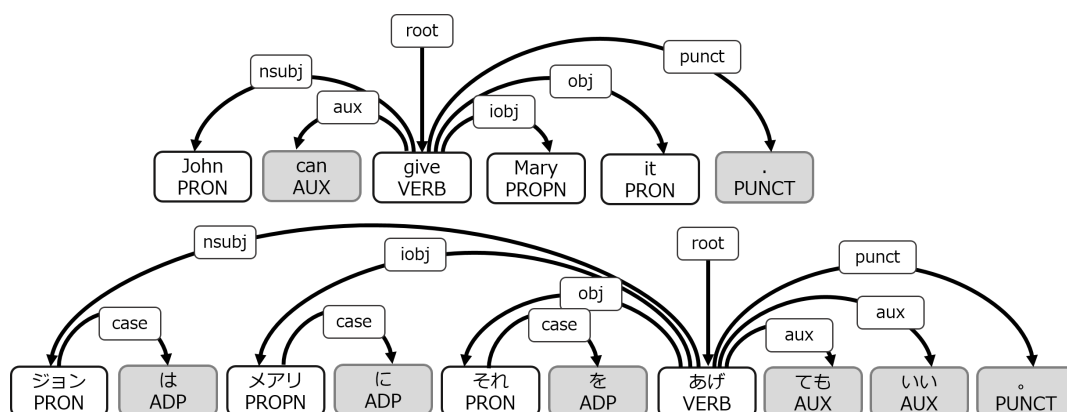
root

nsubj

punct

obj

aux

iobj

John PRON

can AUX

give VERB

Mary PROPN

it PRON

. PUNCT

nsubj

iobj

root

punct

obj

case

case

case

aux

aux

ジョン PRON

は ADP

メアリ PROPN

に ADP

それ PRON

を ADP

あげ VERB

ても AUX

いい AUX

。 PUNCT